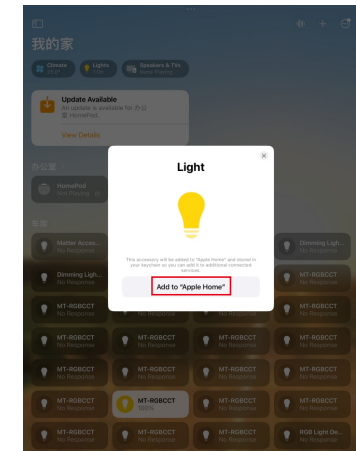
我的家

Climate 21.5°

Lights 1 On

Speakers & TVs None Playing

Update Available
An update is available for 办公室 HomePod.
View Details

办公室 >

HomePod Not Playing

客厅

Matter Acces... No Response

Dimming Ligh... No Response

Dimming Ligh... No Response

MT-RGBCCT No Response

MT-RGBCCT No Response

MT-RGBCCT No Response

MT-RGBCCT No Response

MT-RGBCCT No Response

MT-RGBCCT No Response

MT-RGBCCT No Response

MT-RGBCCT No Response

MT-RGBCCT No Response

MT-RGBCCT No Response

MT-RGBCCT No Response

MT-RGBCCT No Response

MT-RGBCCT 100%

MT-RGBCCT No Response

MT-RGBCCT No Response

MT-RGBCCT No Response

MT-RGBCCT No Response

MT-RGBCCT No Response

RGB Light De... No Response

Light

This accessory will be added to "Apple Home" and stored in your keychain so you can add it to additional connected services.

Add to "Apple Home"